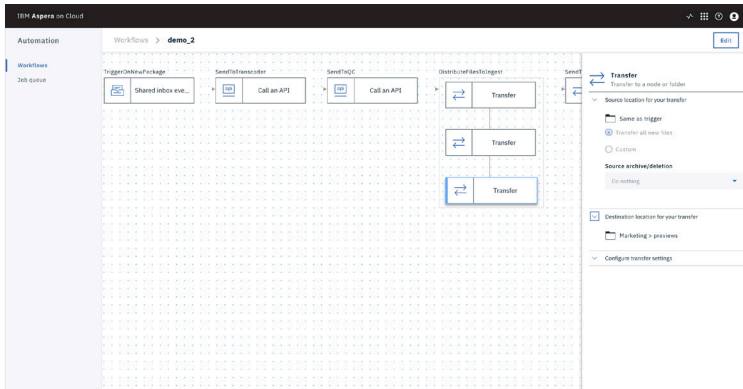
IBM Aspera on Cloud

Automation

Workflows

Job queue

Workflows > demo_2

Edit

TriggerOnNewPackage

Shared inbox eve...

SendToTranscoder

Call an API

SendToQC

Call an API

DistributeFilesToLegal

Transfer

Transfer

Transfer

SendT

Transfer

Transfer to a node or folder

Source location for your transfer

Same as trigger

Transfer all new files

Custom

Source archive/deletion

Do nothing

Destination location for your transfer

Marketing > previews

Configure transfer settings